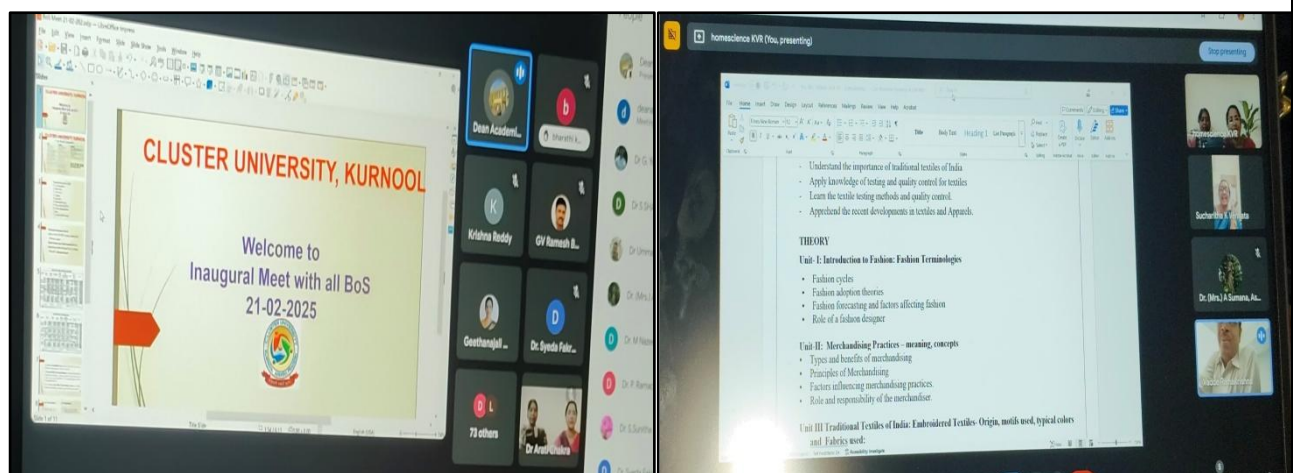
CLUSTER UNIVERSITY, KURNOOL

Welcome to
Inaugural Meet with all BoS
21-02-2025

Dean Academi...
Bharathi K
Krishna Reddy
GV Ramesh B...
Geethanajali ...
Dr. Syeda Fakr...
73 others
Dr Arati Shukra

homescience KVR (You, presenting)
Stop presenting

- Understand the importance of traditional textiles of India
- Apply knowledge of testing and quality control for textiles
- Learn the textile testing methods and quality control.
- Apprehend the recent developments in textiles and Apparels.

THEORY

Unit- I: Introduction to Fashion: Fashion Terminologies

- Fashion cycles
- Fashion adoption theories
- Fashion forecasting and factors affecting fashion
- Role of a fashion designer

Unit-II: Merchandising Practices – meaning, concepts
- Types and benefits of merchandising
- Principles of Merchandising
- Factors influencing merchandising practices.
- Role and responsibility of the merchandiser.

Unit III Traditional Textiles of India: Embroidered Textiles- Origin, motifs used, typical colors and Fabrics used:

homescience KVR
Sucharitha K Venkata
Dr. (Mrs.) A Sumana, As...